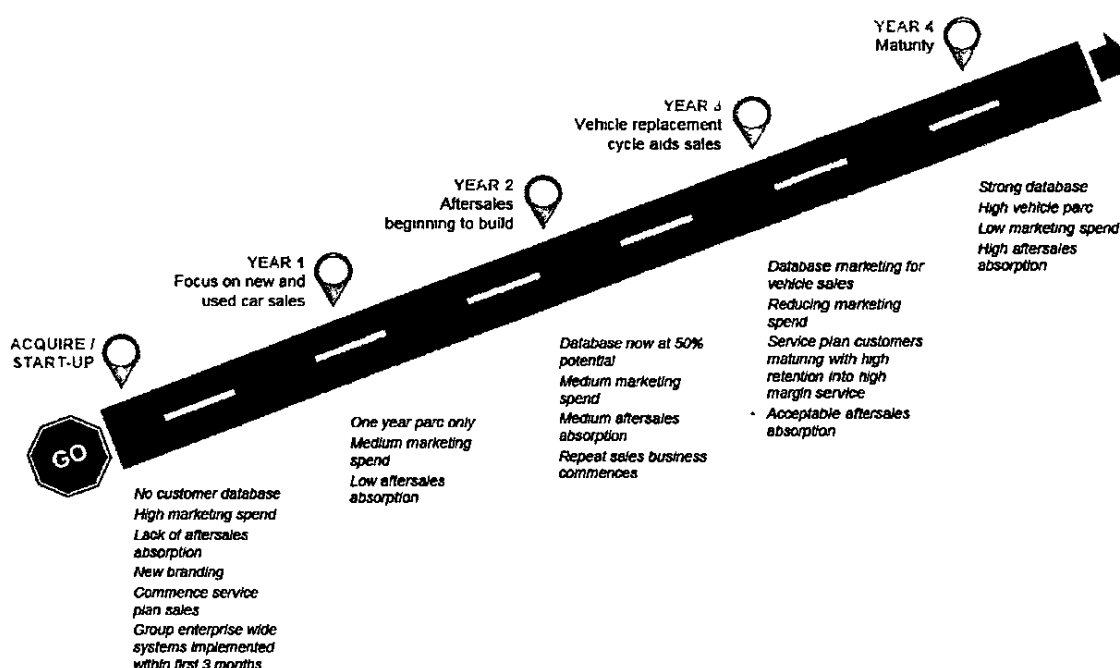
YEAR 4
Maturity

YEAR 3
Vehicle replacement cycle aids sales

YEAR 2
Aftersales beginning to build

YEAR 1
Focus on new and used car sales

ACQUIRE / START-UP

GO

No customer database
High marketing spend
Lack of aftersales absorption
New branding
Commence service plan sales
Group enterprise wide systems implemented within first 3 months

One year parc only
Medium marketing spend
Low aftersales absorption

Database now at 50% potential
Medium marketing spend
Medium aftersales absorption
Repeat sales business commences

Database marketing for vehicle sales
Reducing marketing spend
Service plan customers maturing with high retention into high margin service
• Acceptable aftersales absorption

Strong database
High vehicle parc
Low marketing spend
High aftersales absorption